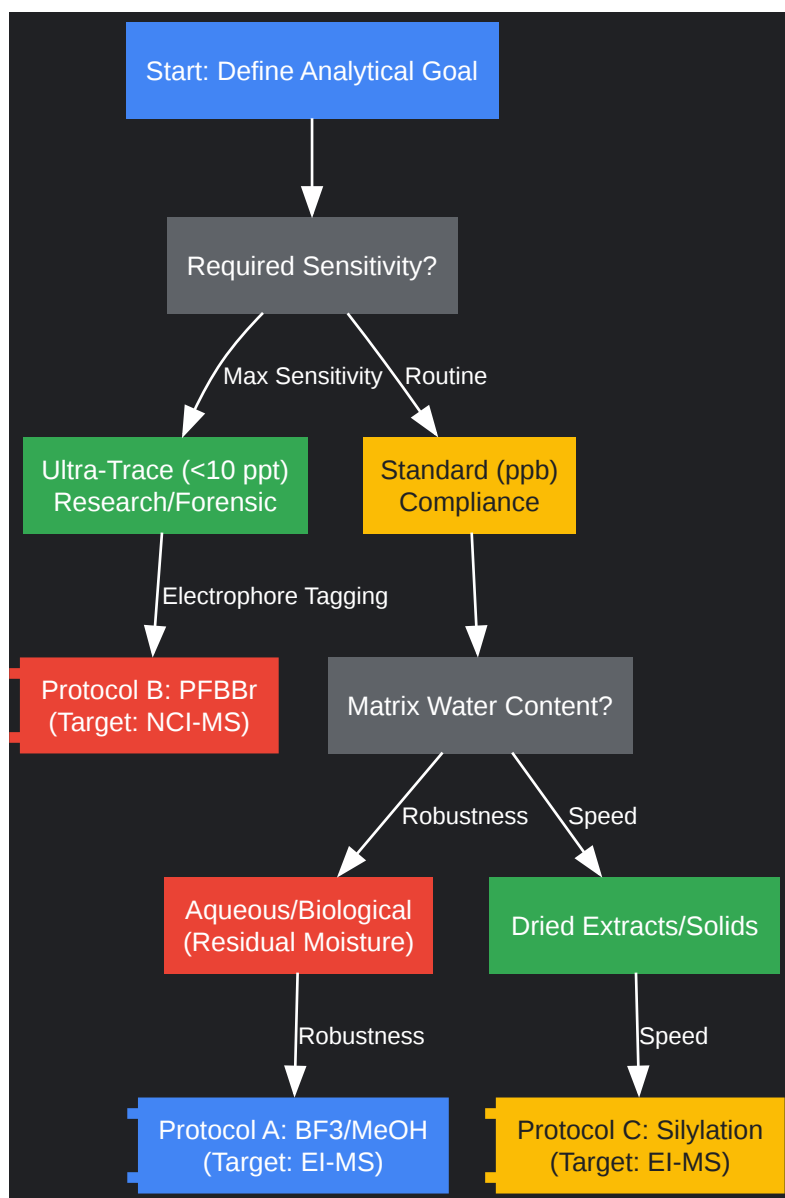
Start: Define Analytical Goal

Required Sensitivity?

Max Sensitivity

Routine

Ultra-Trace (<10 ppt) Research/Forensic

Standard (ppb) Compliance

Electrophore Tagging

Protocol B: PFBBr (Target: NCI-MS)

Matrix Water Content?

Robustness

Speed

Aqueous/Biological (Residual Moisture)

Dried Extracts/Solids

Robustness

Speed

Protocol A: BF3/MeOH (Target: EI-MS)

Protocol C: Silylation (Target: EI-MS)